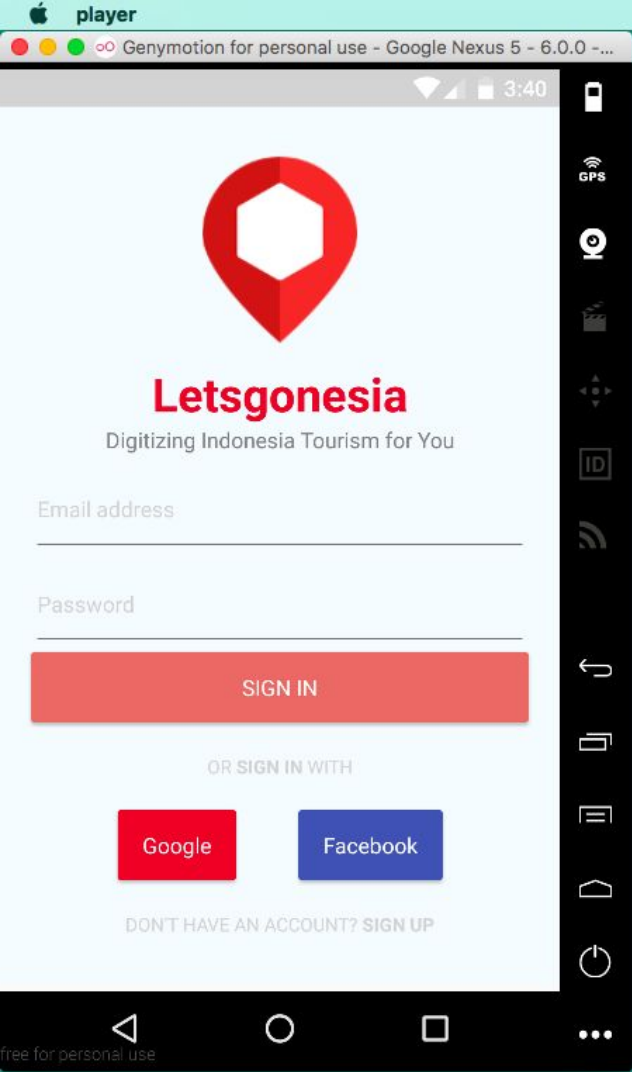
player

Genymotion for personal use - Google Nexus 5 - 6.0.0 -...

3:40

GPS

ID

Letsgonesia

Digitizing Indonesia Tourism for You

Email address

Password

SIGN IN

OR SIGN IN WITH

Google

Facebook

DON'T HAVE AN ACCOUNT? SIGN UP

free for personal use